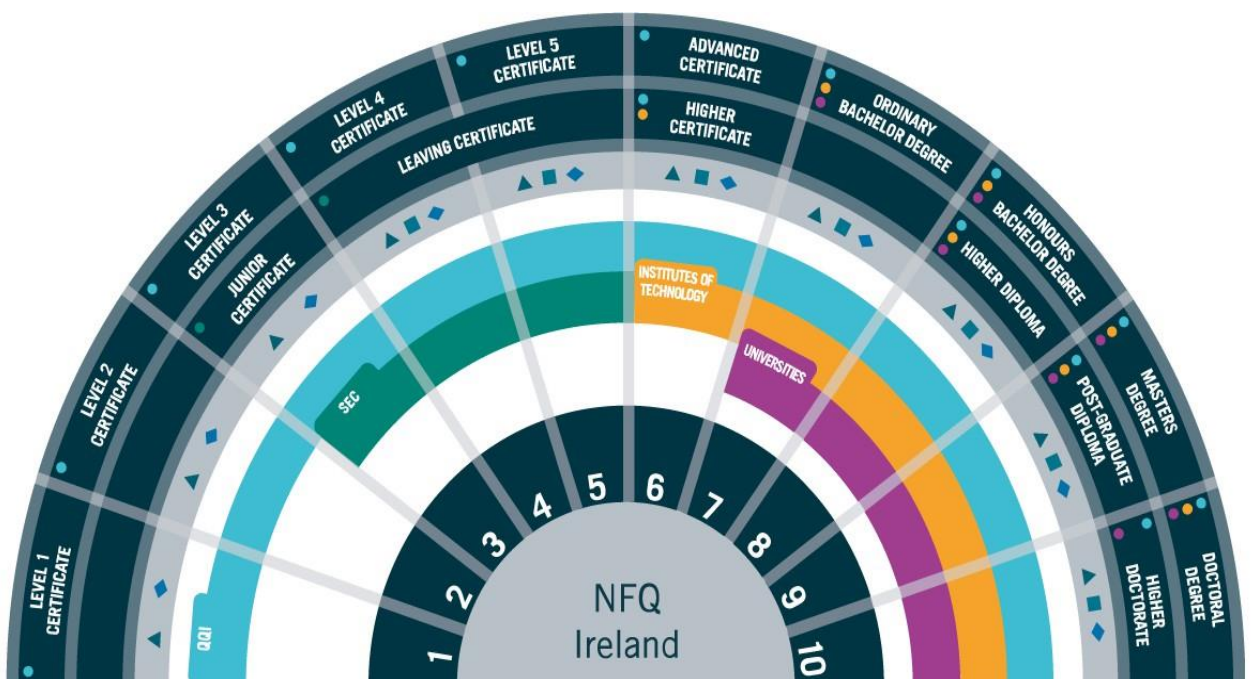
LEVEL 1 CERTIFICATE

LEVEL 2 CERTIFICATE

LEVEL 3 CERTIFICATE

JUNIOR CERTIFICATE

LEVEL 4 CERTIFICATE

LEAVING CERTIFICATE

LEVEL 5 CERTIFICATE

ADVANCED CERTIFICATE

HIGHER CERTIFICATE

ORDINARY BACHELOR DEGREE

HONOURS BACHELOR DEGREE

HIGHER DIPLOMA

MASTERS DEGREE

POST-GRADUATE DIPLOMA

DOCTORAL DEGREE

HIGHER DOCTORATE

QQI

SEC

INSTITUTES OF TECHNOLOGY

UNIVERSITIES

1
2
3
4
5
6
7
8
9
10

NFQ
Ireland